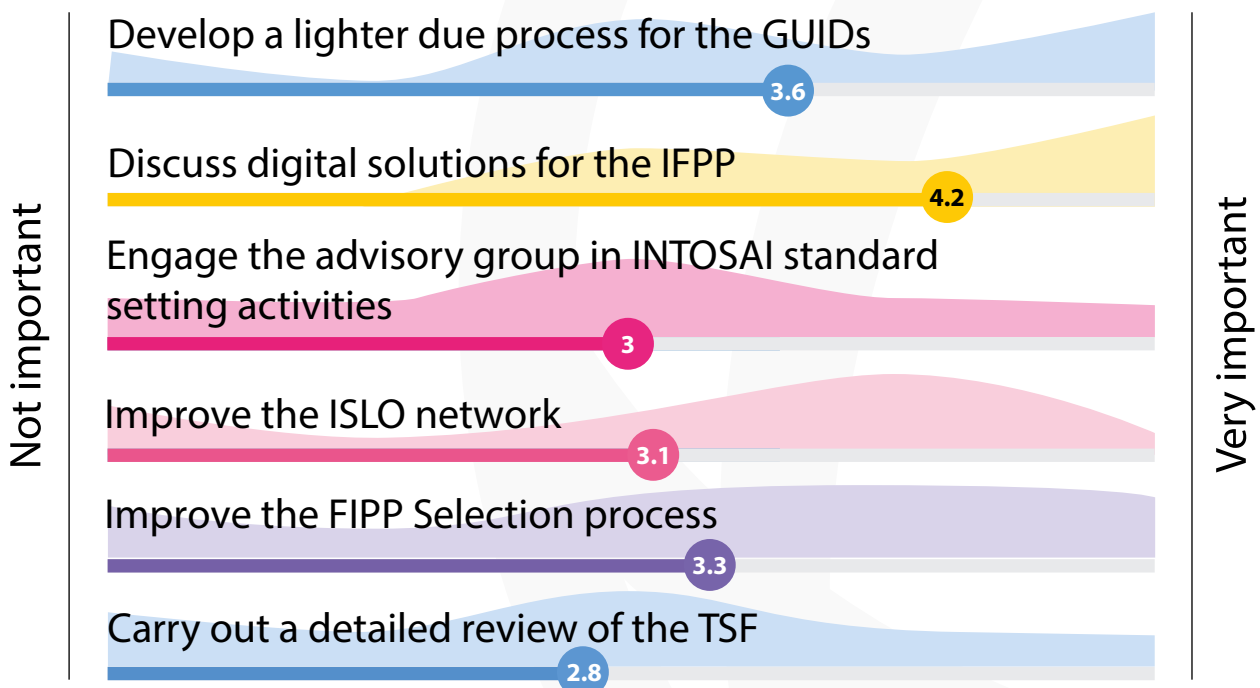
Not important

Develop a lighter due process for the GUIDs

3.6

Discuss digital solutions for the IFPP

4.2

Engage the advisory group in INTOSAI standard setting activities

3

Improve the ISLO network

3.1

Improve the FIPP Selection process

3.3

Carry out a detailed review of the TSF

2.8

Very important